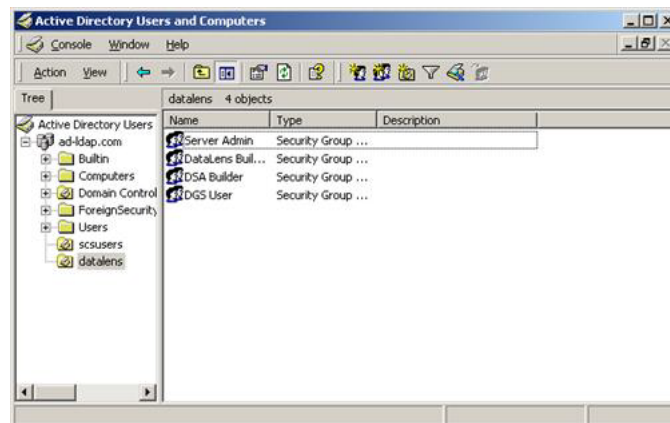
Active Directory Users and Computers

Console Window Help

Action View

Tree

Active Directory Users
ad-ldap.com
Builtin
Computers
Domain Control
ForeignSecurity
Users
scsusers
datalens

datalens 4 objects

| Name | Type | Description |
|---|---|---|
| Server Admin | Security Group ... | |
| DataLens Buil... | Security Group ... | |
| DSA Builder | Security Group ... | |
| DGS User | Security Group ... | |